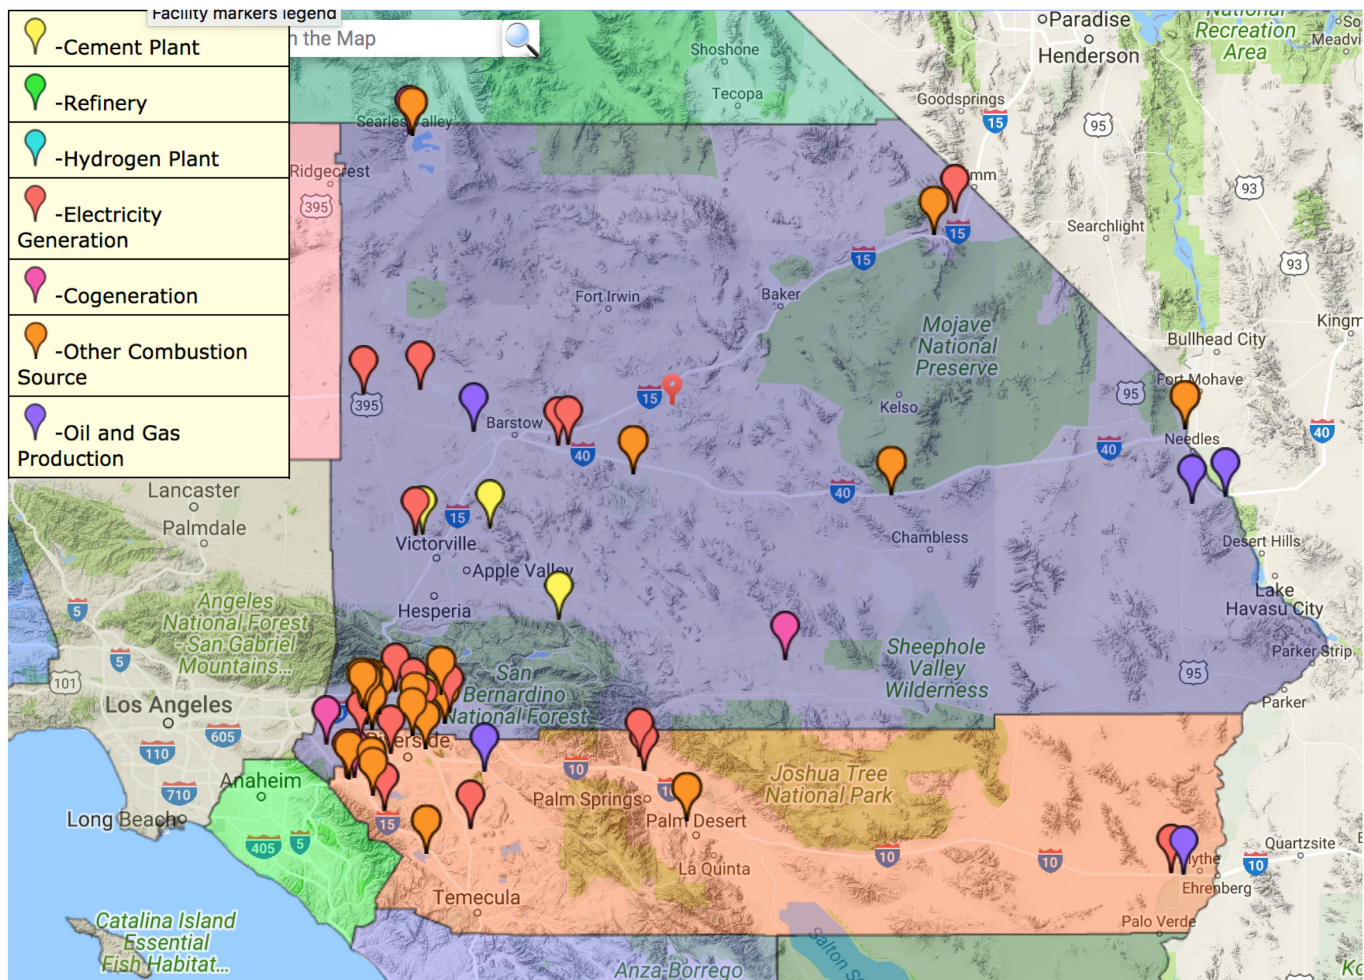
Facility markers legend

-Cement Plant

-Refinery

-Hydrogen Plant

-Electricity Generation

-Cogeneration

-Other Combustion Source

-Oil and Gas Production

h the Map

Paradise
Henderson
National Recreation Area
Meadvi
So
Shoshone
Tecopa
Goodsprings
Searles Valley
Ridgecrest
395
15
95
mm
93
15
Searchlight
15
93
Fort Irwin
Baker
Mojave National Preserve
Kingm
Bullhead City
395
Fort Mohave
15
Kelso
95
Barstow
40
Needles
40
40
40
Lancaster
Palmdale
15
Victorville
Chambless
Apple Valley
Desert Hills
Hesperia
Lake Havasu City
5
Angeles National Forest San Gabriel Mountains...
5
Sheephole Valley Wilderness
Parker Strip
San Bernardino National Forest
101
95
Los Angeles
605
Parker
110
Riverside
10
Joshua Tree National Park
Anaheim
710
Palm Springs
10
Palm Desert
Long Beach
15
405
5
Quartzsite
10
10
La Quinta
Blythe
10
Ehrenberg
Temecula
Catalina Island Essential Fish Habitat...
Palo Verde
Salton S
Anza-Borrego
Ke